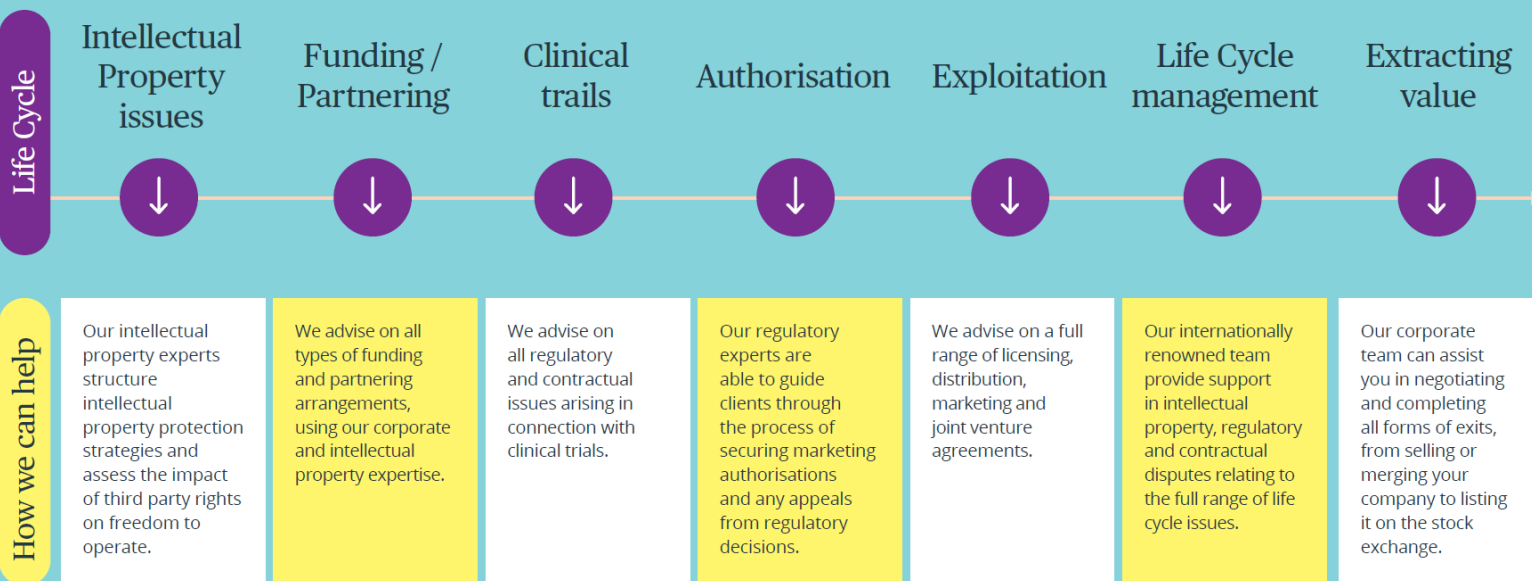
Life Cycle

Intellectual Property issues

Funding / Partnering

Clinical trails

Authorisation

Exploitation

Life Cycle management

Extracting value

↓ ↓ ↓ ↓ ↓ ↓ ↓

How we can help

Our intellectual property experts structure intellectual property protection strategies and assess the impact of third party rights on freedom to operate.

We advise on all types of funding and partnering arrangements, using our corporate and intellectual property expertise.

We advise on all regulatory and contractual issues arising in connection with clinical trials.

Our regulatory experts are able to guide clients through the process of securing marketing authorisations and any appeals from regulatory decisions.

We advise on a full range of licensing, distribution, marketing and joint venture agreements.

Our internationally renowned team provide support in intellectual property, regulatory and contractual disputes relating to the full range of life cycle issues.

Our corporate team can assist you in negotiating and completing all forms of exits, from selling or merging your company to listing it on the stock exchange.